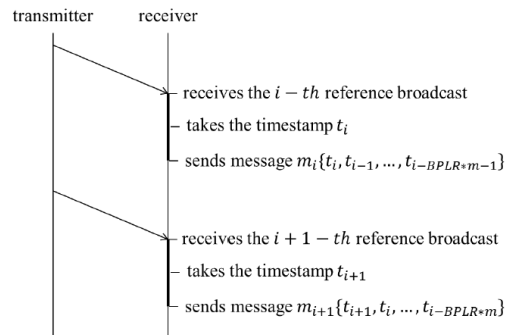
transmitter

receiver

receives the $i-th$ reference broadcast

takes the timestamp $t_i$

sends message $m_i\{t_i, t_{i-1}, \ldots, t_{i-BPLR*m-1}\}$

receives the $i+1-th$ reference broadcast

takes the timestamp $t_{i+1}$

sends message $m_{i+1}\{t_{i+1}, t_i, \ldots, t_{i-BPLR*m}\}$